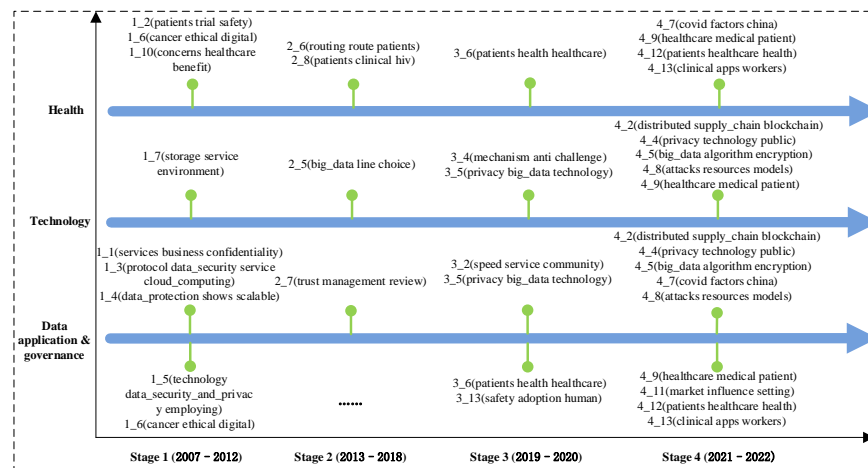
1_2(patients trial safety)
1_6(cancer ethical digital)
1_10(concerns healthcare benefit)

2_6(routing route patients)
2_8(patients clinical hiv)

3_6(patients health healthcare)

4_7(covid factors china)
4_9(healthcare medical patient)
4_12(patients healthcare health)
4_13(clinical apps workers)

Health

4_2(distributed supply_chain blockchain)
4_4(privacy technology public)
4_5(big_data algorithm encryption)
4_8(attacks resources models)
4_9(healthcare medical patient)

1_7(storage service environment)

2_5(big_data line choice)

3_4(mechanism anti challenge)
3_5(privacy big_data technology)

Technology

4_2(distributed supply_chain blockchain)
4_4(privacy technology public)
4_5(big_data algorithm encryption)
4_7(covid factors china)
4_8(attacks resources models)

1_1(services business confidentiality)
1_3(protocol data_security service cloud_computing)
1_4(data_protection shows scalable)

2_7(trust management review)

3_2(speed service community)
3_5(privacy big_data technology)

Data application & governance

1_5(technology data_security_and_privacy employing)
1_6(cancer ethical digital)

......

3_6(patients health healthcare)
3_13(safety adoption human)

4_9(healthcare medical patient)
4_11(market influence setting)
4_12(patients healthcare health)
4_13(clinical apps workers)

Stage 1 (2007 – 2012)
Stage 2 (2013 – 2018)
Stage 3 (2019 – 2020)
Stage 4 (2021 – 2022)